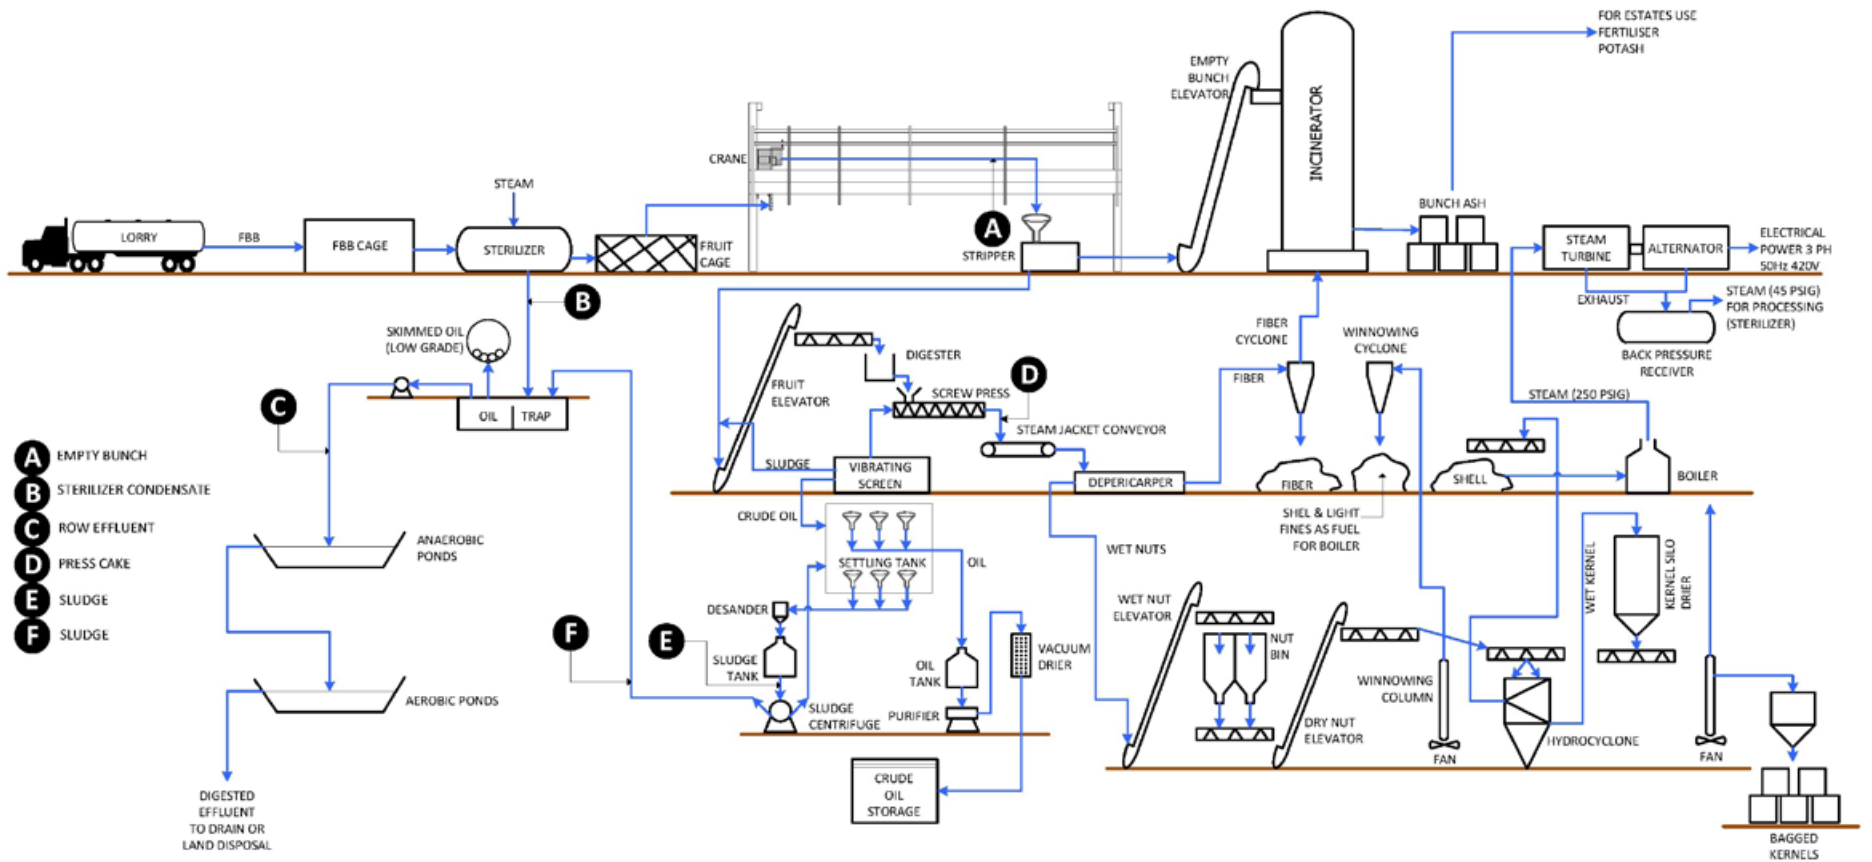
FOR ESTATES USE
FERTILISER
POTASH

EMPTY BUNCH ELEVATOR

INCINERATOR

CRANE

STEAM

LORRY
FBB
FBB CAGE
STERILIZER
FRUIT CAGE
A
STRIPPER
BUNCH ASH
STEAM TURBINE
ALTERNATOR
ELECTRICAL POWER 3 PH 50Hz 420V

B
EXHAUST
STEAM (45 PSIG) FOR PROCESSING (STERILIZER)
BACK PRESSURE RECEIVER

SKIMMED OIL (LOW GRADE)
C
OIL
TRAP

FRUIT ELEVATOR
DIGESTER
D
SCREW PRESS
STEAM JACKET CONVEYOR
FIBER CYCLONE
WINNOWING CYCLONE
FIBER
STEAM (250 PSIG)

A EMPTY BUNCH
B STERILIZER CONDENSATE
C ROW EFFLUENT
D PRESS CAKE
E SLUDGE
F SLUDGE

SLUDGE
VIBRATING SCREEN
DEPERICARPER
FIBER
SHELL
BOILER

CRUDE OIL
SHEL & LIGHT FINES AS FUEL FOR BOILER

ANAEROBIC PONDS
SETTLING TANK
OIL
WET NUTS
WET KERNEL
KERNEL SILO DRIER

DESANDER
F
E
SLUDGE TANK
OIL TANK
VACUUM DRIER
WET NUT ELEVATOR
NUT BIN
WINNOWING COLUMN
DRY NUT ELEVATOR

AEROBIC PONDS
SLUDGE CENTRIFUGE
PURIFIER
HYDROCYCLONE
FAN
FAN

DIGESTED EFFLUENT TO DRAIN OR LAND DISPOSAL
CRUDE OIL STORAGE
BAGGED KERNELS